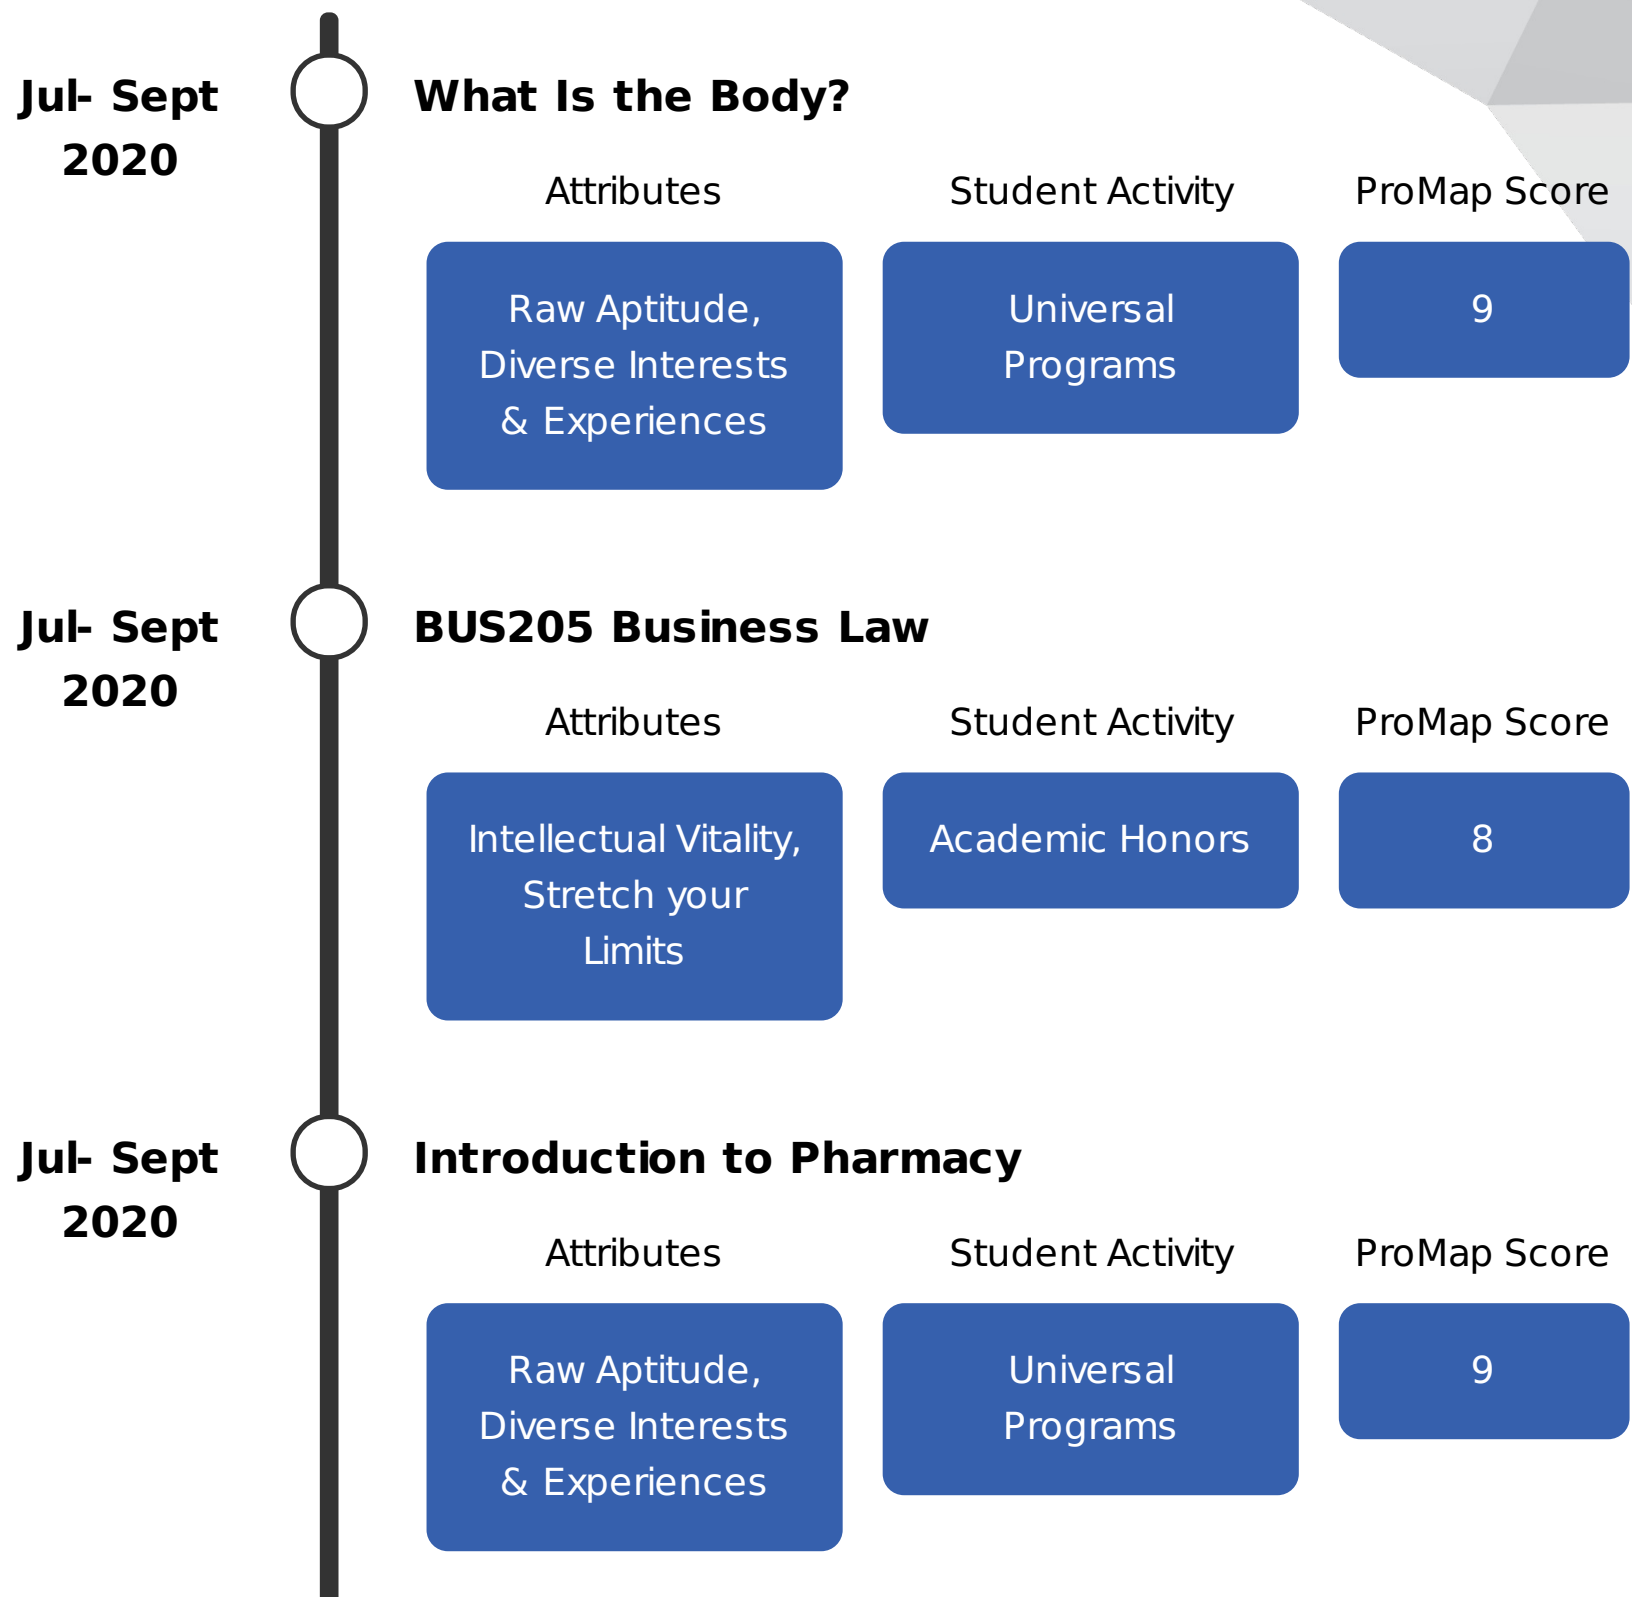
Jul- Sept 2020

What Is the Body?

| Attributes | Student Activity | ProMap Score |
|---|---|---|
| Raw Aptitude, Diverse Interests & Experiences | Universal Programs | 9 |

Jul- Sept 2020

BUS205 Business Law

| Attributes | Student Activity | ProMap Score |
|---|---|---|
| Intellectual Vitality, Stretch your Limits | Academic Honors | 8 |

Jul- Sept 2020

Introduction to Pharmacy

| Attributes | Student Activity | ProMap Score |
|---|---|---|
| Raw Aptitude, Diverse Interests & Experiences | Universal Programs | 9 |